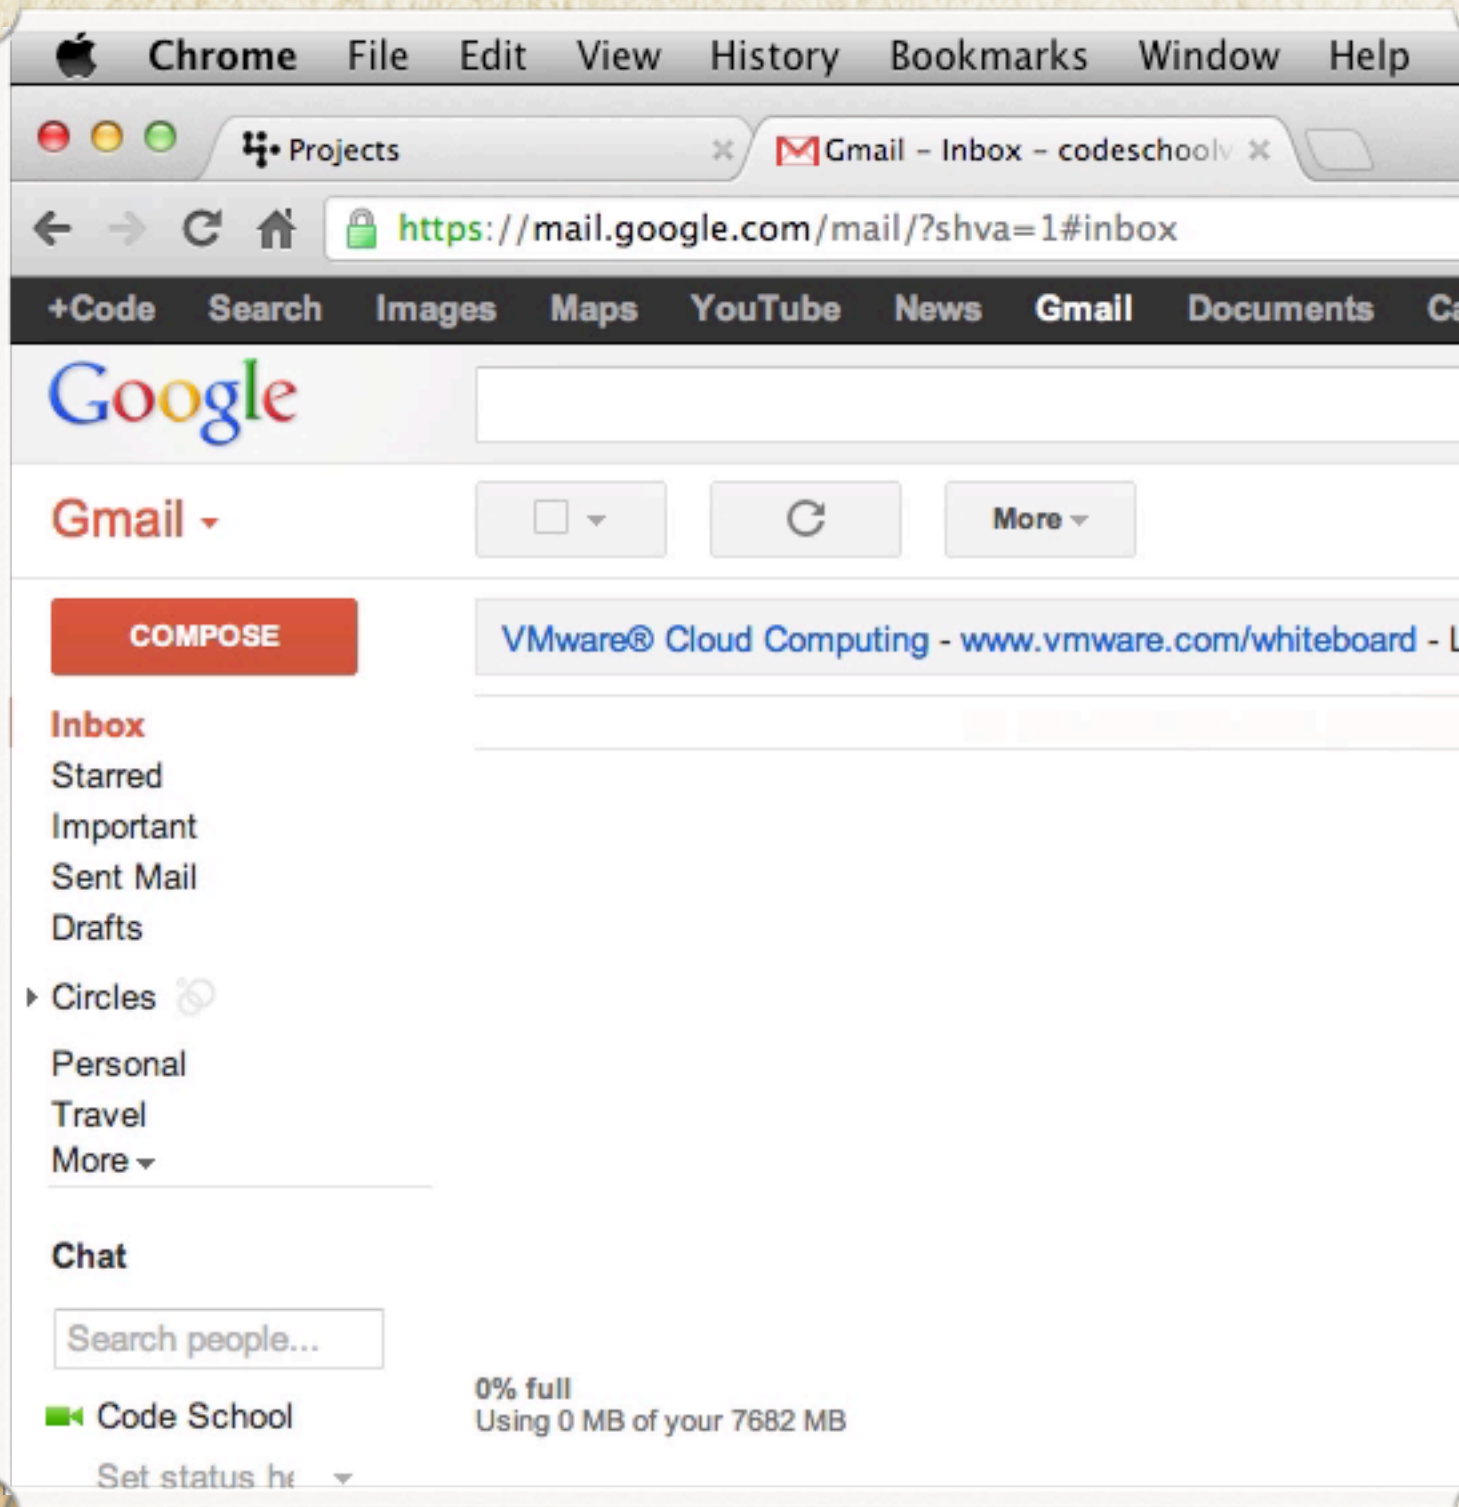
Chrome File Edit View History Bookmarks Window Help

Projects

Gmail – Inbox – codeschoolv

https://mail.google.com/mail/?shva=1#inbox

+Code Search Images Maps YouTube News Gmail Documents Ca

Google

Gmail

More

COMPOSE

VMware® Cloud Computing - www.vmware.com/whiteboard - L

Inbox
Starred
Important
Sent Mail
Drafts

Circles

Personal
Travel
More

Chat

Search people...

Code School

Set status he

0% full
Using 0 MB of your 7682 MB